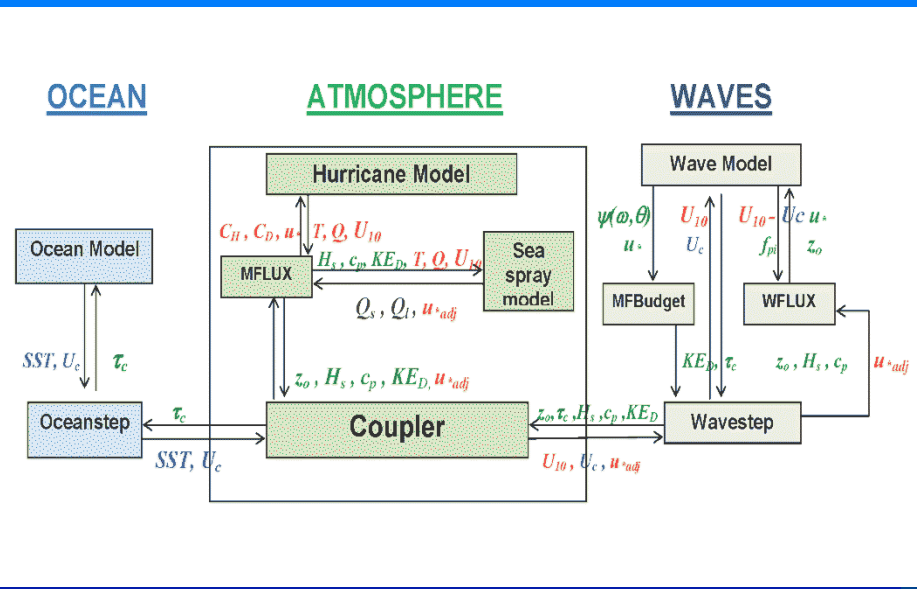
OCEAN

ATMOSPHERE

WAVES

Hurricane Model

Wave Model

Ocean Model

$C_H$ , $C_D$ , $u_*$ , $T$, $Q$, $U_{10}$

MFLUX

$H_s$ , $c_p$, $KE_D$, $T$, $Q$, $U_{10}$

Sea spray model

$Q_s$ , $Q_l$ , $u_{*adj}$

$\psi(\omega,\theta)$

$u_*$

$U_{10}$

$U_c$

$U_{10}$ - $U_c$ $u_*$

$f_{pi}$

$z_o$

MFBudget

WFLUX

$SST$, $U_c$

$\tau_c$

$z_o$ , $H_s$ , $c_p$ , $KE_D$, $u_{*adj}$

$KE_D$, $\tau_c$

$z_o$ , $H_s$ , $c_p$

$u_{*adj}$

Oceanstep

$\tau_c$

Coupler

$z_o$, $\tau_c$ , $H_s$, $c_p$ , $KE_D$

Wavestep

$SST$, $U_c$

$U_{10}$ , $U_c$ , $u_{*adj}$